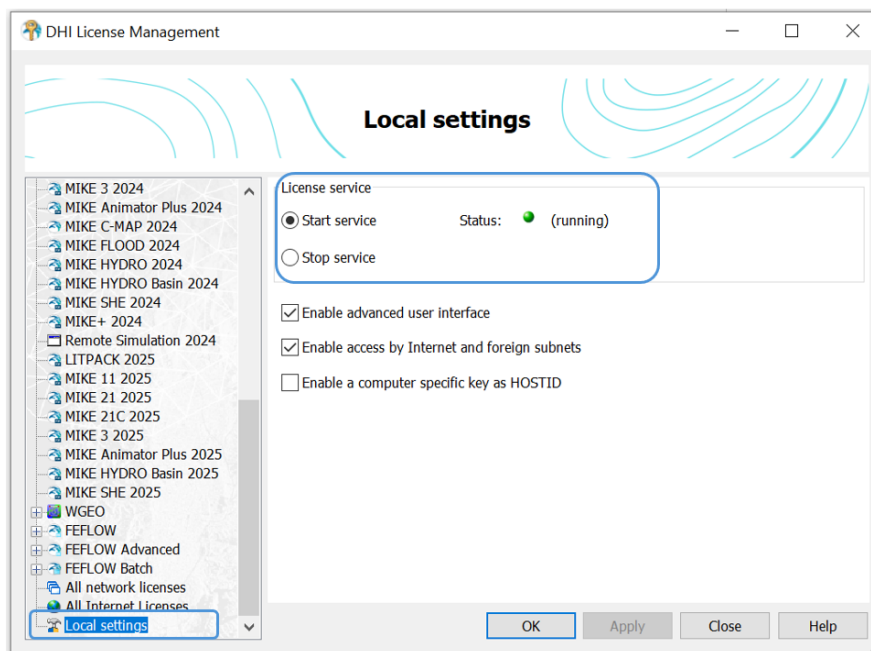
DHI License Management

Local settings

MIKE 3 2024
MIKE Animator Plus 2024
MIKE C-MAP 2024
MIKE FLOOD 2024
MIKE HYDRO 2024
MIKE HYDRO Basin 2024
MIKE SHE 2024
MIKE+ 2024
Remote Simulation 2024
LITPACK 2025
MIKE 11 2025
MIKE 21 2025
MIKE 21C 2025
MIKE 3 2025
MIKE Animator Plus 2025
MIKE HYDRO Basin 2025
MIKE SHE 2025
WGEO
FEFLOW
FEFLOW Advanced
FEFLOW Batch
All network licenses
All Internet Licenses
Local settings

License service
Start service
Status: (running)
Stop service

Enable advanced user interface
Enable access by Internet and foreign subnets
Enable a computer specific key as HOSTID

OK
Apply
Close
Help